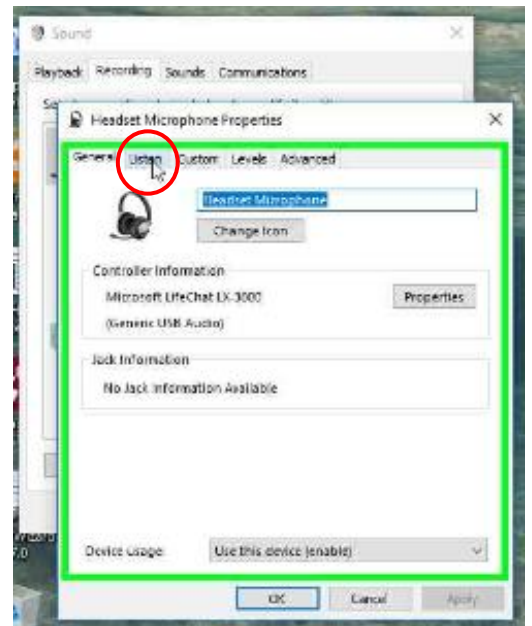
Sound

Playback Recording Sounds Communications

Headset Microphone Properties

General Listen Custom Levels Advanced

Headset Microphone

Change Icon

Controller Information

Microsoft LifeChat LX-3000

Properties

(Generic USB Audio)

Jack Information

No Jack Information Available

Device usage: Use this device (enable)

OK Cancel Apply